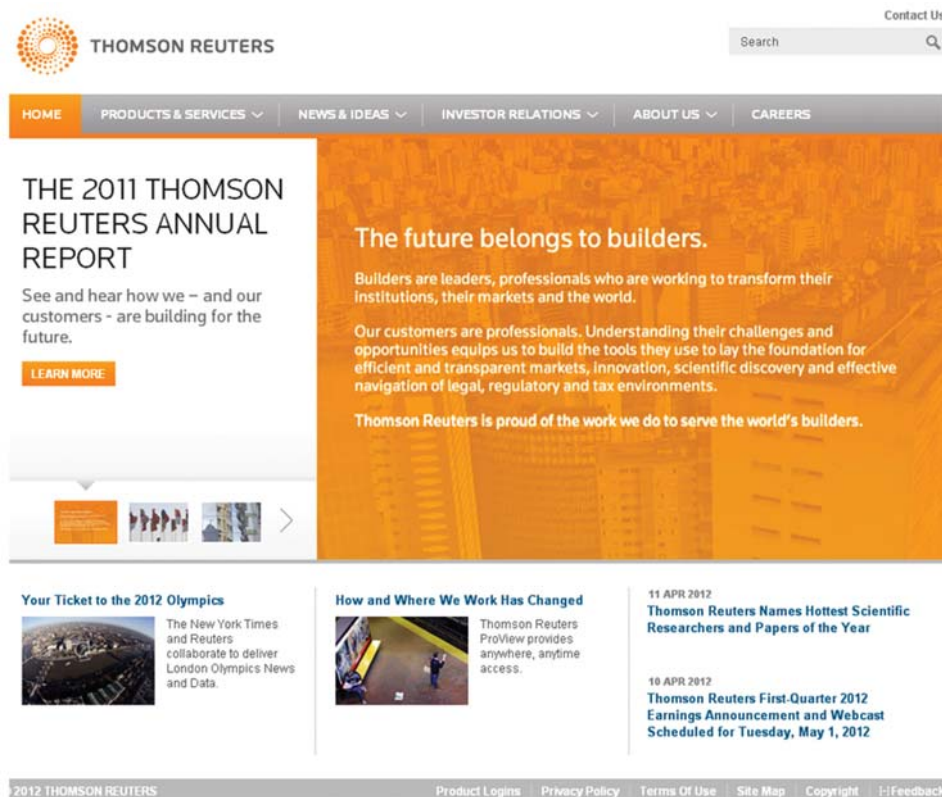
Contact Us

THOMSON REUTERS

Search

HOME
PRODUCTS & SERVICES
NEWS & IDEAS
INVESTOR RELATIONS
ABOUT US
CAREERS

THE 2011 THOMSON REUTERS ANNUAL REPORT

See and hear how we – and our customers - are building for the future.

LEARN MORE

The future belongs to builders.

Builders are leaders, professionals who are working to transform their institutions, their markets and the world.

Our customers are professionals. Understanding their challenges and opportunities equips us to build the tools they use to lay the foundation for efficient and transparent markets, innovation, scientific discovery and effective navigation of legal, regulatory and tax environments.

Thomson Reuters is proud of the work we do to serve the world's builders.

Your Ticket to the 2012 Olympics

The New York Times and Reuters collaborate to deliver London Olympics News and Data.

How and Where We Work Has Changed

Thomson Reuters ProView provides anywhere, anytime access.

11 APR 2012
Thomson Reuters Names Hottest Scientific Researchers and Papers of the Year

10 APR 2012
Thomson Reuters First-Quarter 2012 Earnings Announcement and Webcast Scheduled for Tuesday, May 1, 2012

2012 THOMSON REUTERS
Product Logins | Privacy Policy | Terms Of Use | Site Map | Copyright | [-] Feedback